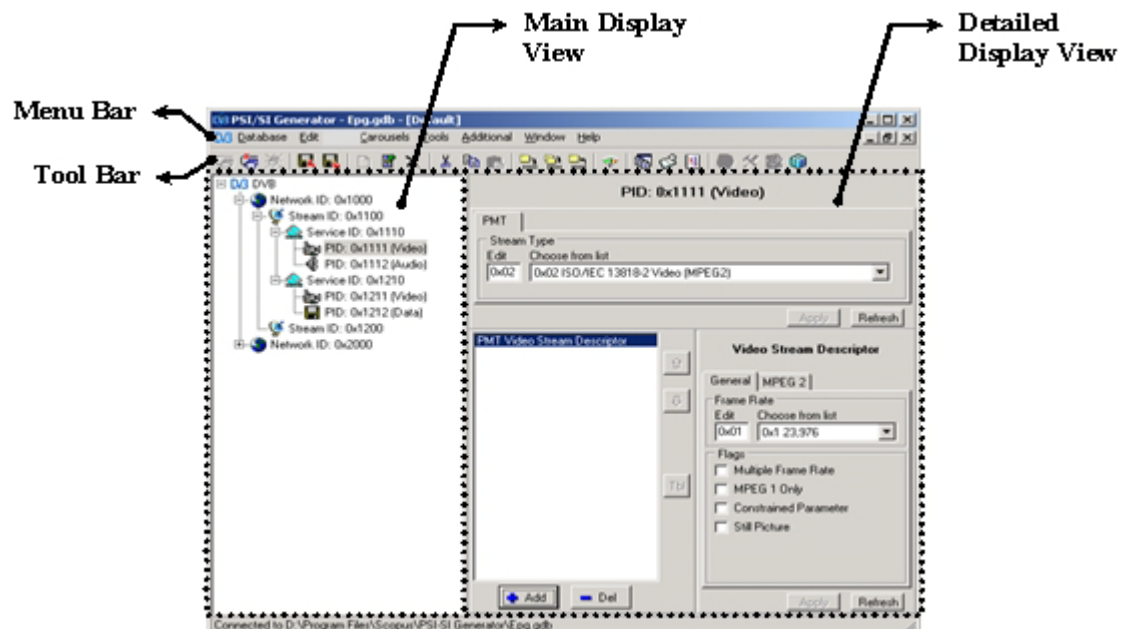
Main Display View

Detailed Display View

Menu Bar

Tool Bar

PSI/SI Generator - Epg.gdb - [Default]

Database Edit Carousels Tools Additional Window Help

DVB
Network ID: 0x1000
Stream ID: 0x1100
Service ID: 0x1110
PID: 0x1111 (Video)
PID: 0x1112 (Audio)
Service ID: 0x1210
PID: 0x1211 (Video)
PID: 0x1212 (Data)
Stream ID: 0x1200
Network ID: 0x2000

PID: 0x1111 (Video)

PMT

Stream Type
Edit Choose from list
0x02 0x02 ISO/IEC 13818-2 Video (MPEG2)

Apply Refresh

PMT Video Stream Descriptor

Video Stream Descriptor

General MPEG 2

Frame Rate
Edit Choose from list
0x01 0x1 23,976

Flags
Multiple Frame Rate
MPEG 1 Only
Constrained Parameter
Still Picture

Add Del

Apply Refresh

Connected to D:\Program Files\Scopus\PSI-SI Generator\Epg.gdb